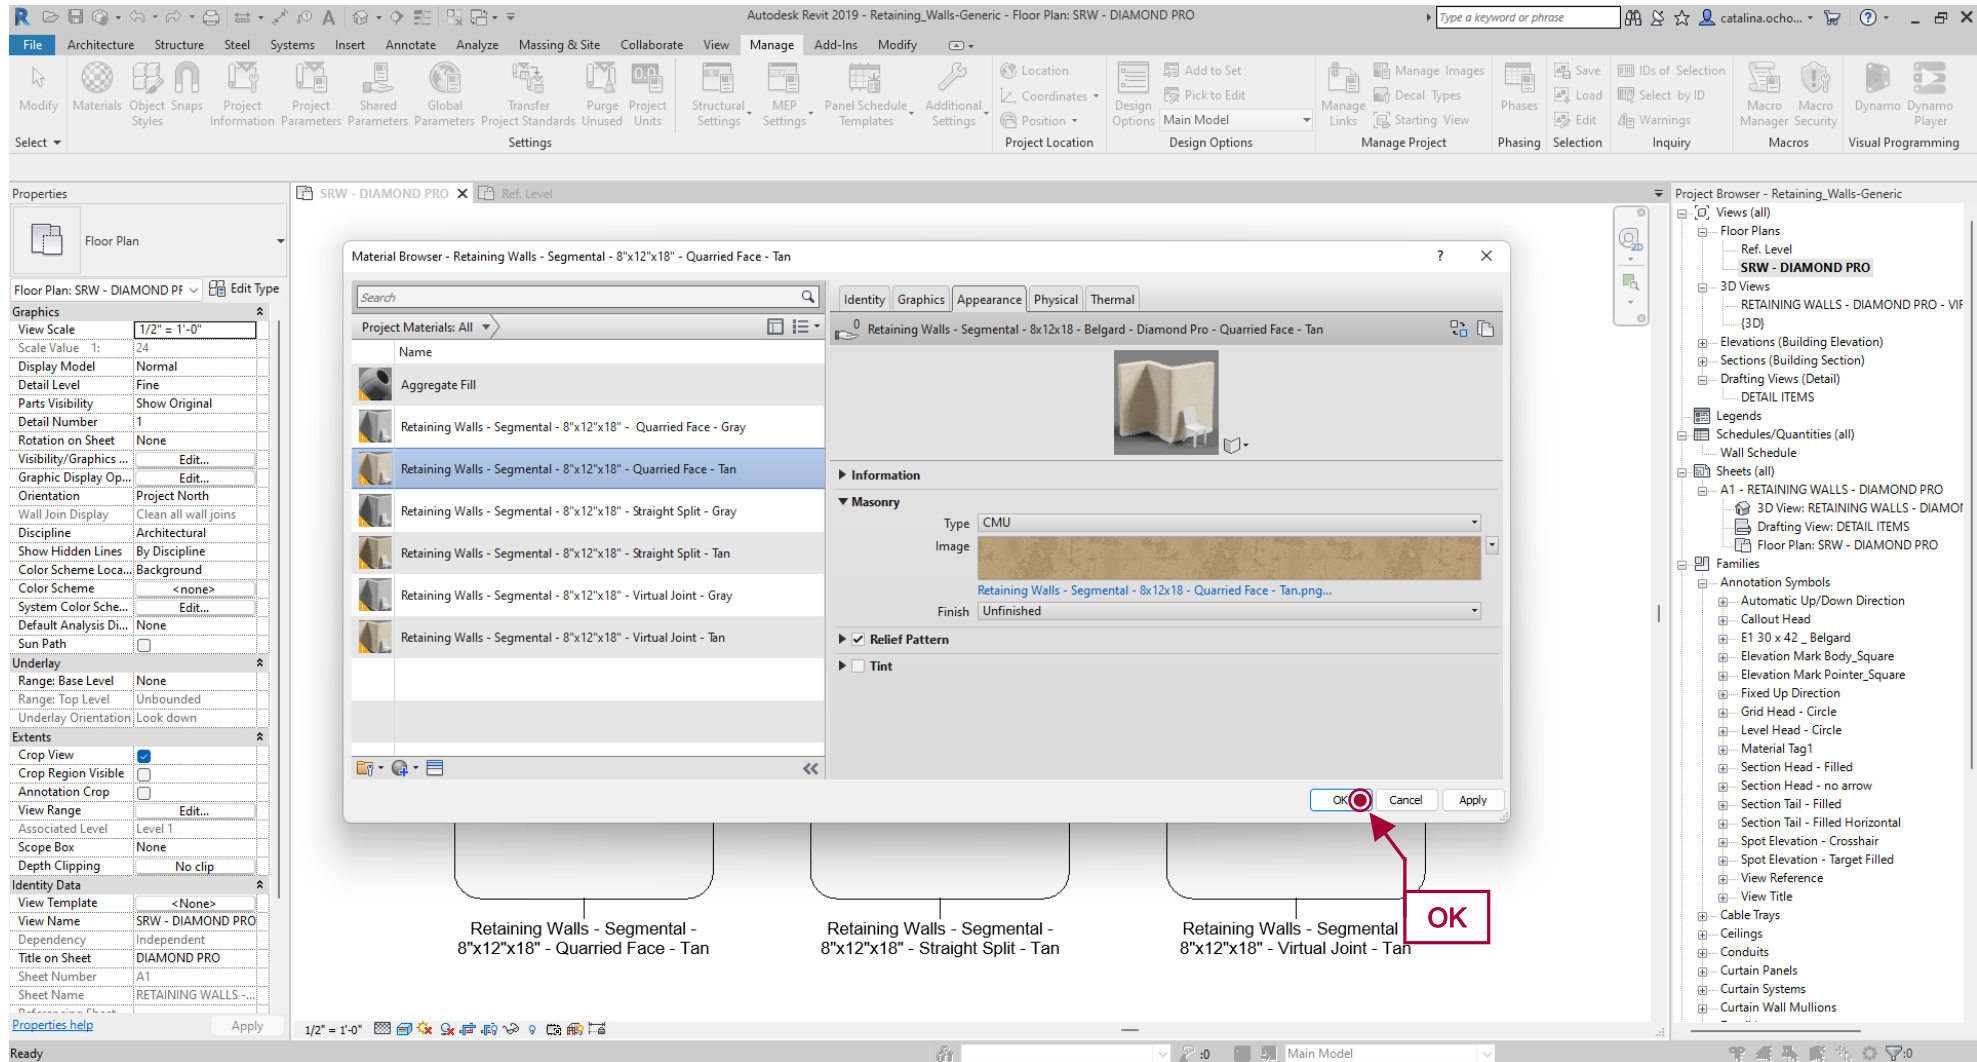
Autodesk Revit 2019 - Retaining_Walls-Generic - Floor Plan: SRW - DIAMOND PRO
Type a keyword or phrase
catalina.ocho...

File Architecture Structure Steel Systems Insert Annotate Analyze Massing & Site Collaborate View Manage Add-Ins Modify

Modify Materials Object Styles Snaps Project Information Project Parameters Shared Parameters Global Parameters Transfer Project Standards Purge Unused Project Units Structural Settings MEP Settings Panel Schedule Templates Additional Settings
Location Coordinates Position
Design Options Main Model
Add to Set Pick to Edit
Manage Links Manage Images Decal Types Starting View
Phases Save Load Edit
IDs of Selection Select by ID Warnings
Macro Manager Macro Security
Dynamo Dynamo Player
Select Settings Project Location Design Options Manage Project Phasing Selection Inquiry Macros Visual Programming

Properties
Floor Plan
Floor Plan: SRW - DIAMOND PF Edit Type

| Graphics | |
|---|---|
| View Scale | 1/2" = 1'-0" |
| Scale Value 1: | 24 |
| Display Model | Normal |
| Detail Level | Fine |
| Parts Visibility | Show Original |
| Detail Number | 1 |
| Rotation on Sheet | None |
| Visibility/Graphics ... | Edit... |
| Graphic Display Op... | Edit... |
| Orientation | Project North |
| Wall Join Display | Clean all wall joins |
| Discipline | Architectural |
| Show Hidden Lines | By Discipline |
| Color Scheme Loca... | Background |
| Color Scheme | <none> |
| System Color Sche... | Edit... |
| Default Analysis Di... | None |
| Sun Path | |
| Underlay | |
| Range: Base Level | None |
| Range: Top Level | Unbounded |
| Underlay Orientation | Look down |
| Extents | |
| Crop View | |
| Crop Region Visible | |
| Annotation Crop | |
| View Range | Edit... |
| Associated Level | Level 1 |
| Scope Box | None |
| Depth Clipping | No clip |
| Identity Data | |
| View Template | <None> |
| View Name | SRW - DIAMOND PRO |
| Dependency | Independent |
| Title on Sheet | DIAMOND PRO |
| Sheet Number | A1 |
| Sheet Name | RETAINING WALLS -... |

Properties help Apply

SRW - DIAMOND PRO Ref. Level

Material Browser - Retaining Walls - Segmental - 8"x12"x18" - Quarried Face - Tan
Search
Project Materials: All
Name
Aggregate Fill
Retaining Walls - Segmental - 8"x12"x18" - Quarried Face - Gray
Retaining Walls - Segmental - 8"x12"x18" - Quarried Face - Tan
Retaining Walls - Segmental - 8"x12"x18" - Straight Split - Gray
Retaining Walls - Segmental - 8"x12"x18" - Straight Split - Tan
Retaining Walls - Segmental - 8"x12"x18" - Virtual Joint - Gray
Retaining Walls - Segmental - 8"x12"x18" - Virtual Joint - Tan

Identity Graphics Appearance Physical Thermal
Retaining Walls - Segmental - 8x12x18 - Belgard - Diamond Pro - Quarried Face - Tan
Information
Masonry
Type CMU
Image
Retaining Walls - Segmental - 8x12x18 - Quarried Face - Tan.png...
Finish Unfinished
Relief Pattern
Tint
OK Cancel Apply

Retaining Walls - Segmental - 8"x12"x18" - Quarried Face - Tan
Retaining Walls - Segmental - 8"x12"x18" - Straight Split - Tan
Retaining Walls - Segmental 8"x12"x18" - Virtual Joint - Tan
OK

1/2" = 1'-0"

Project Browser - Retaining_Walls-Generic
Views (all)
Floor Plans
Ref. Level
SRW - DIAMOND PRO
3D Views
RETAINING WALLS - DIAMOND PRO - VIE
{3D}
Elevations (Building Elevation)
Sections (Building Section)
Drafting Views (Detail)
DETAIL ITEMS
Legends
Schedules/Quantities (all)
Wall Schedule
Sheets (all)
A1 - RETAINING WALLS - DIAMOND PRO
3D View: RETAINING WALLS - DIAMOI
Drafting View: DETAIL ITEMS
Floor Plan: SRW - DIAMOND PRO
Families
Annotation Symbols
Automatic Up/Down Direction
Callout Head
E1 30 x 42 _ Belgard
Elevation Mark Body_Square
Elevation Mark Pointer_Square
Fixed Up Direction
Grid Head - Circle
Level Head - Circle
Material Tag1
Section Head - Filled
Section Head - no arrow
Section Tail - Filled
Section Tail - Filled Horizontal
Spot Elevation - Crosshair
Spot Elevation - Target Filled
View Reference
View Title
Cable Trays
Ceilings
Conduits
Curtain Panels
Curtain Systems
Curtain Wall Mullions

Ready :0 Main Model :0